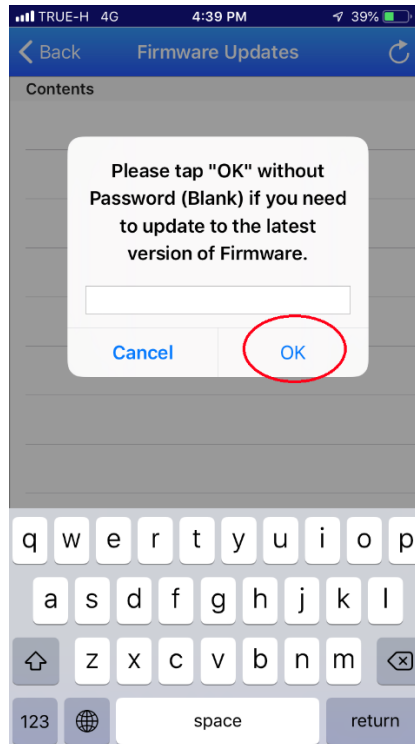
TRUE-H 4G 4:39 PM 39%

Back Firmware Updates

Contents

Please tap "OK" without Password (Blank) if you need to update to the latest version of Firmware.

Cancel OK

q w e r t y u i o p
a s d f g h j k l
z x c v b n m
123 space return